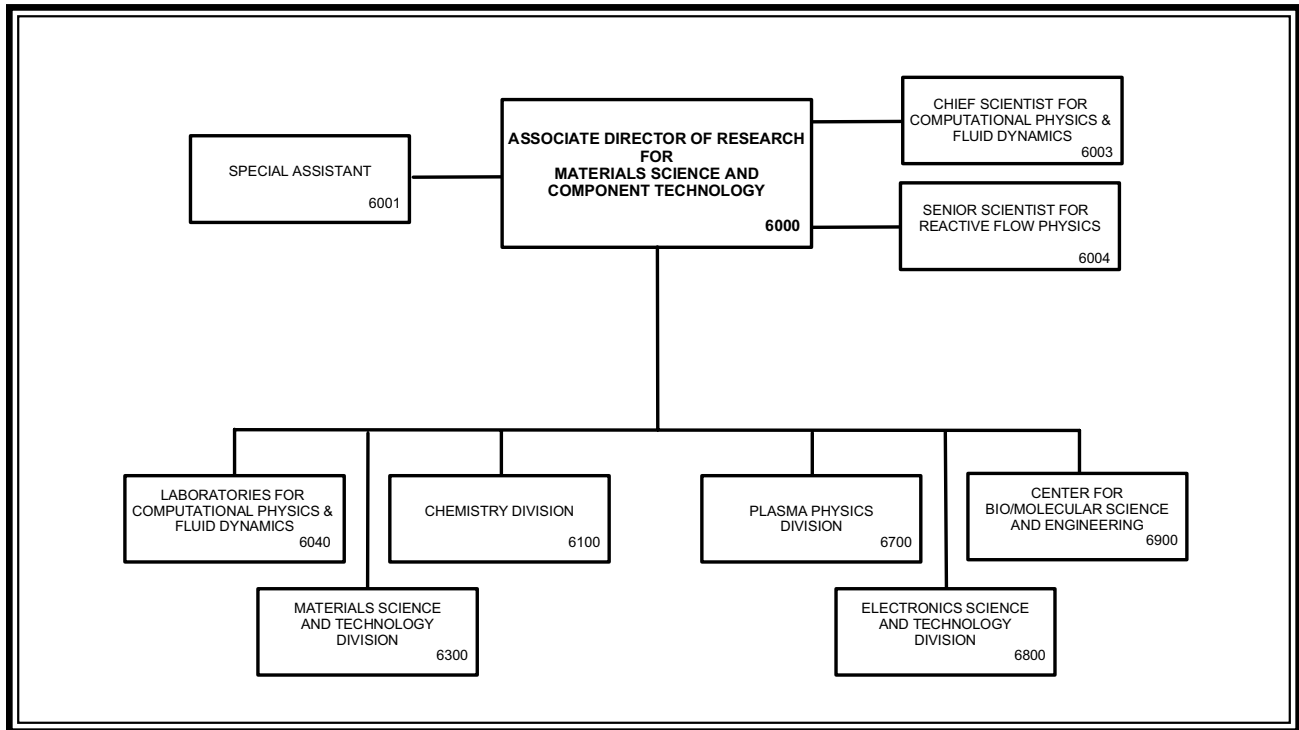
ASSOCIATE DIRECTOR OF RESEARCH FOR MATERIALS SCIENCE AND COMPONENT TECHNOLOGY
6000

SPECIAL ASSISTANT
6001

CHIEF SCIENTIST FOR COMPUTATIONAL PHYSICS & FLUID DYNAMICS
6003

SENIOR SCIENTIST FOR REACTIVE FLOW PHYSICS
6004

LABORATORIES FOR COMPUTATIONAL PHYSICS & FLUID DYNAMICS
6040

CHEMISTRY DIVISION
6100

PLASMA PHYSICS DIVISION
6700

CENTER FOR BIO/MOLECULAR SCIENCE AND ENGINEERING
6900

MATERIALS SCIENCE AND TECHNOLOGY DIVISION
6300

ELECTRONICS SCIENCE AND TECHNOLOGY DIVISION
6800